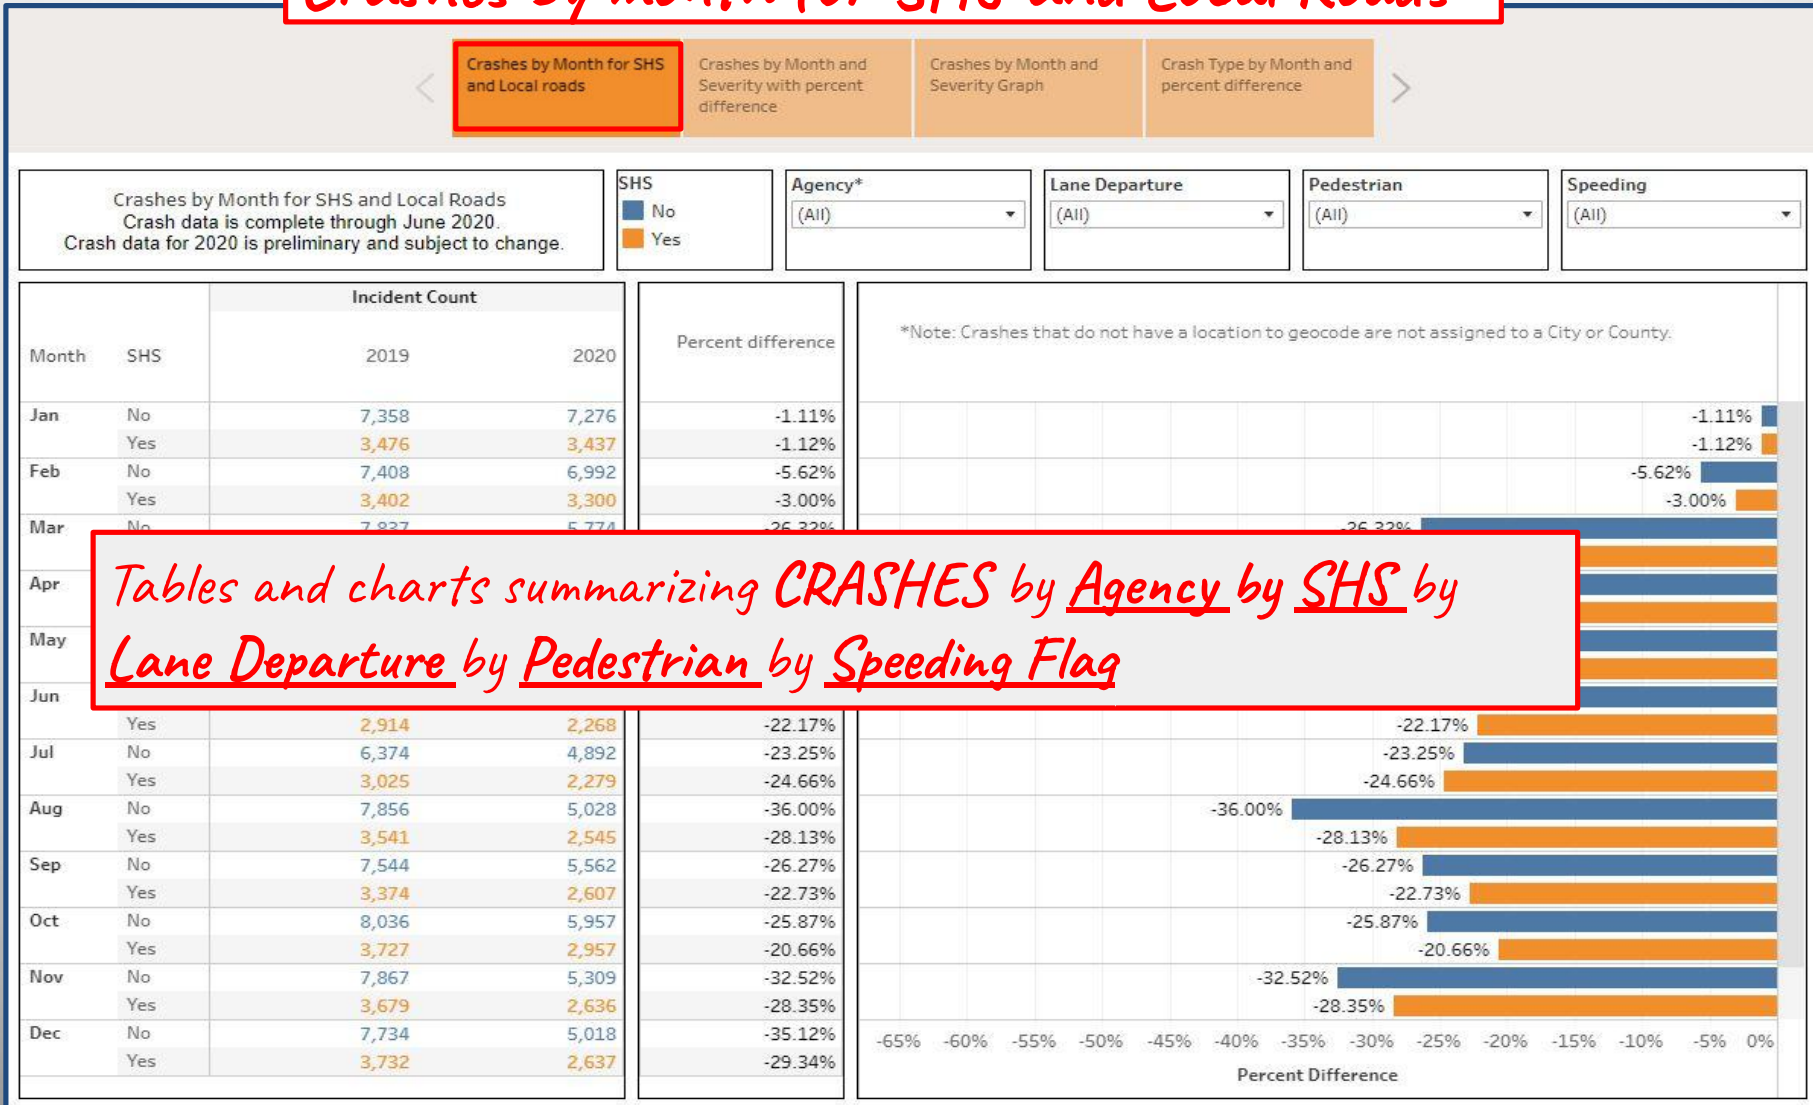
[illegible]

Crashes by Month for SHS and Local roads

Crashes by Month and Severity with percent difference

Crashes by Month and Severity Graph

Crash Type by Month and percent difference

Crashes by Month for SHS and Local Roads
Crash data is complete through June 2020.
Crash data for 2020 is preliminary and subject to change.

SHS
No
Yes

Agency*
(All)

Lane Departure
(All)

Pedestrian
(All)

Speeding
(All)

| Month | SHS | Incident Count 2019 | 2020 | Percent difference |
|---|---|---|---|---|
| Jan | No | 7,358 | 7,276 | -1.11% |
| | Yes | 3,476 | 3,437 | -1.12% |
| Feb | No | 7,408 | 6,992 | -5.62% |
| | Yes | 3,402 | 3,300 | -3.00% |
| Mar | No | 7,837 | 5,774 | -26.33% |
| Apr | | | | |
| May | | | | |
| Jun | | | | |
| | Yes | 2,914 | 2,268 | -22.17% |
| Jul | No | 6,374 | 4,892 | -23.25% |
| | Yes | 3,025 | 2,279 | -24.66% |
| Aug | No | 7,856 | 5,028 | -36.00% |
| | Yes | 3,541 | 2,545 | -28.13% |
| Sep | No | 7,544 | 5,562 | -26.27% |
| | Yes | 3,374 | 2,607 | -22.73% |
| Oct | No | 8,036 | 5,957 | -25.87% |
| | Yes | 3,727 | 2,957 | -20.66% |
| Nov | No | 7,867 | 5,309 | -32.52% |
| | Yes | 3,679 | 2,636 | -28.35% |
| Dec | No | 7,734 | 5,018 | -35.12% |
| | Yes | 3,732 | 2,637 | -29.34% |

*Note: Crashes that do not have a location to geocode are not assigned to a City or County.

-1.11% -1.12% -5.62% -3.00% -26.33% -22.17% -23.25% -24.66% -36.00% -28.13% -26.27% -22.73% -25.87% -20.66% -32.52% -28.35%

-65% -60% -55% -50% -45% -40% -35% -30% -25% -20% -15% -10% -5% 0%
Percent Difference

Tables and charts summarizing CRASHES by Agency by SHS by Lane Departure by Pedestrian by Speeding Flag